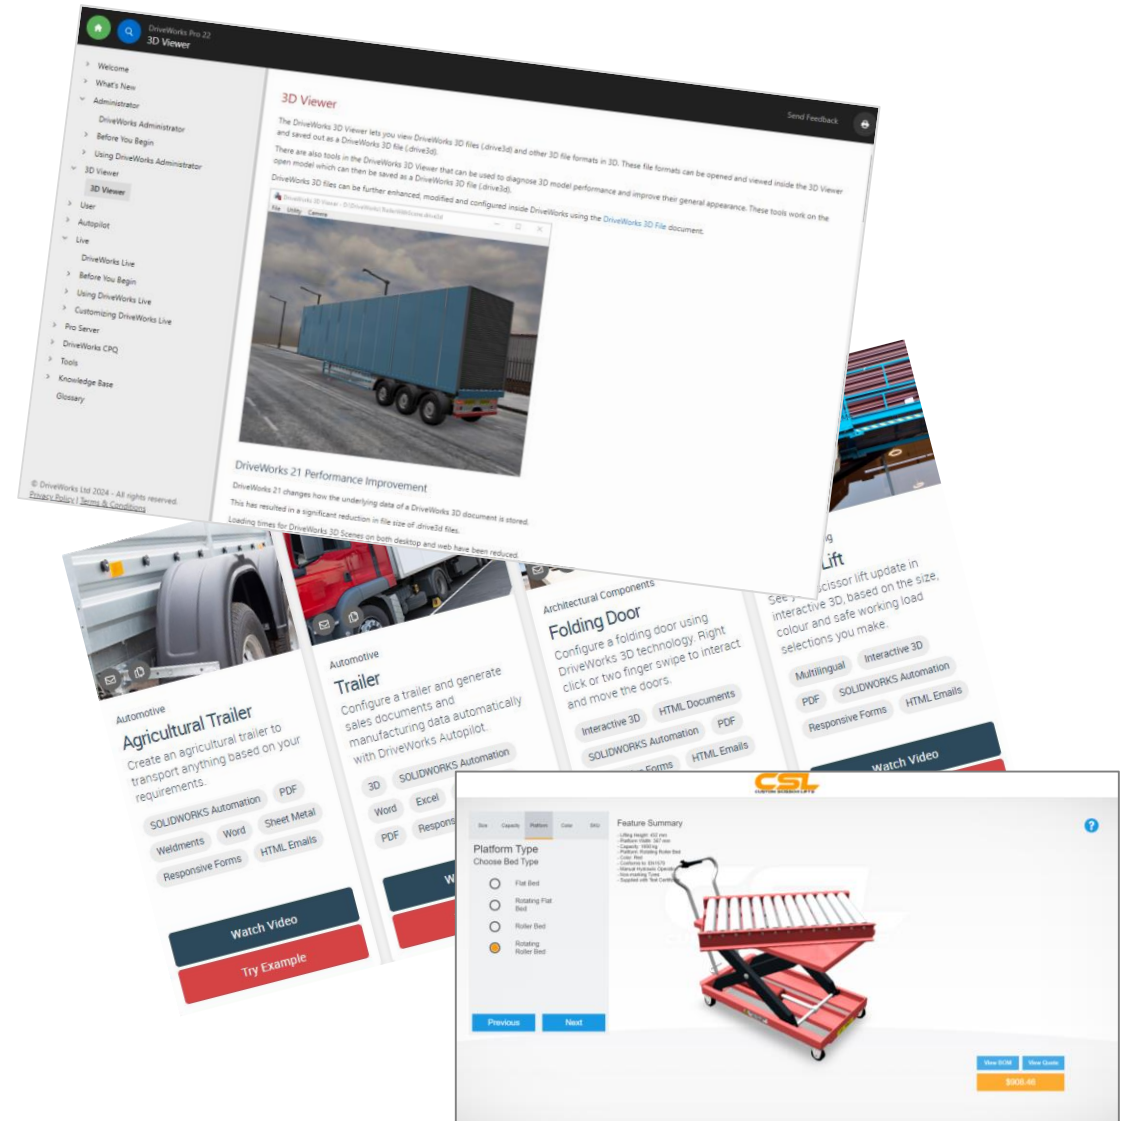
DriveWorks Pro 22
3D Viewer

Send Feedback

Welcome
What's New
Administrator
DriveWorks Administrator
Before You Begin
Using DriveWorks Administrator
3D Viewer
3D Viewer
User
Autopilot
Live
DriveWorks Live
Before You Begin
Using DriveWorks Live
Customizing DriveWorks Live
Pro Server
DriveWorks CPQ
Tools
Knowledge Base
Glossary

© DriveWorks Ltd 2024 - All rights reserved.
Privacy Policy | Terms & Conditions

3D Viewer

The DriveWorks 3D Viewer lets you view DriveWorks 3D files (.drive3d) and other 3D file formats in 3D. These file formats can be opened and viewed inside the 3D Viewer and saved out as a DriveWorks 3D file (.drive3d).

There are also tools in the DriveWorks 3D Viewer that can be used to diagnose 3D model performance and improve their general appearance. These tools work on the open model which can then be saved as a DriveWorks 3D file (.drive3d).

DriveWorks 3D files can be further enhanced, modified and configured inside DriveWorks using the DriveWorks 3D File document.

DriveWorks 3D Viewer - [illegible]
File Utility Camera

DriveWorks 21 Performance Improvement

DriveWorks 21 changes how the underlying data of a DriveWorks 3D document is stored.

This has resulted in a significant reduction in file size of .drive3d files.

Loading times for DriveWorks 3D Scenes on both desktop and web have been reduced.

Automotive
Agricultural Trailer
Create an agricultural trailer to transport anything based on your requirements.
SOLIDWORKS Automation PDF
Weldments Word Sheet Metal
Responsive Forms HTML Emails
Watch Video
Try Example

Automotive
Trailer
Configure a trailer and generate sales documents and manufacturing data automatically with DriveWorks Autopilot.
3D SOLIDWORKS Automation
Word Excel Respons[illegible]
PDF

Architectural Components
Folding Door
Configure a folding door using DriveWorks 3D technology. Right click or two finger swipe to interact and move the doors.
Interactive 3D HTML Documents
SOLIDWORKS Automation PDF
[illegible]Forms HTML Emails

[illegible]
Lift
See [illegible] scissor lift update in interactive 3D, based on the size, colour and safe working load selections you make.
Multilingual Interactive 3D
PDF SOLIDWORKS Automation
Responsive Forms HTML Emails
Watch Video

CSL
CUSTOM SCISSOR LIFTS

Size Capacity Platform Color SKU
Platform Type
Choose Bed Type
Flat Bed
Rotating Flat Bed
Roller Bed
Rotating Roller Bed
Previous Next

Feature Summary

View BOM View Quote
$908.46